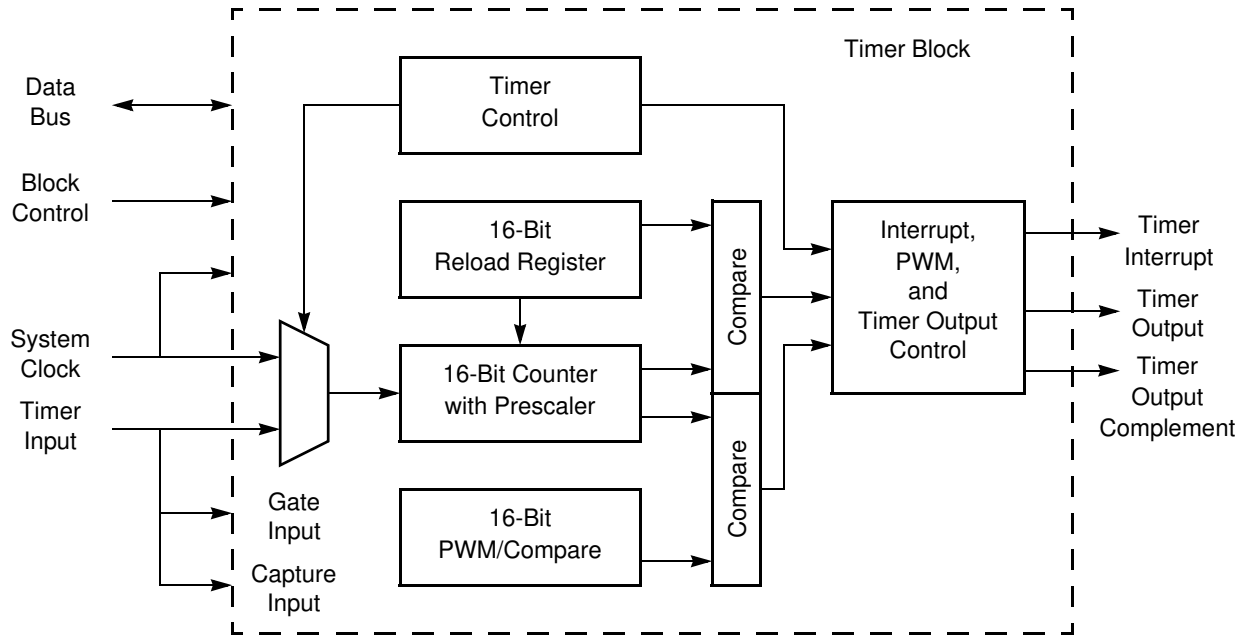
Timer Block

Data Bus

Block Control

System Clock

Timer Input

Timer Control

16-Bit Reload Register

16-Bit Counter with Prescaler

16-Bit PWM/Compare

Compare

Compare

Gate Input

Capture Input

Interrupt, PWM, and Timer Output Control

Timer Interrupt

Timer Output

Timer Output Complement